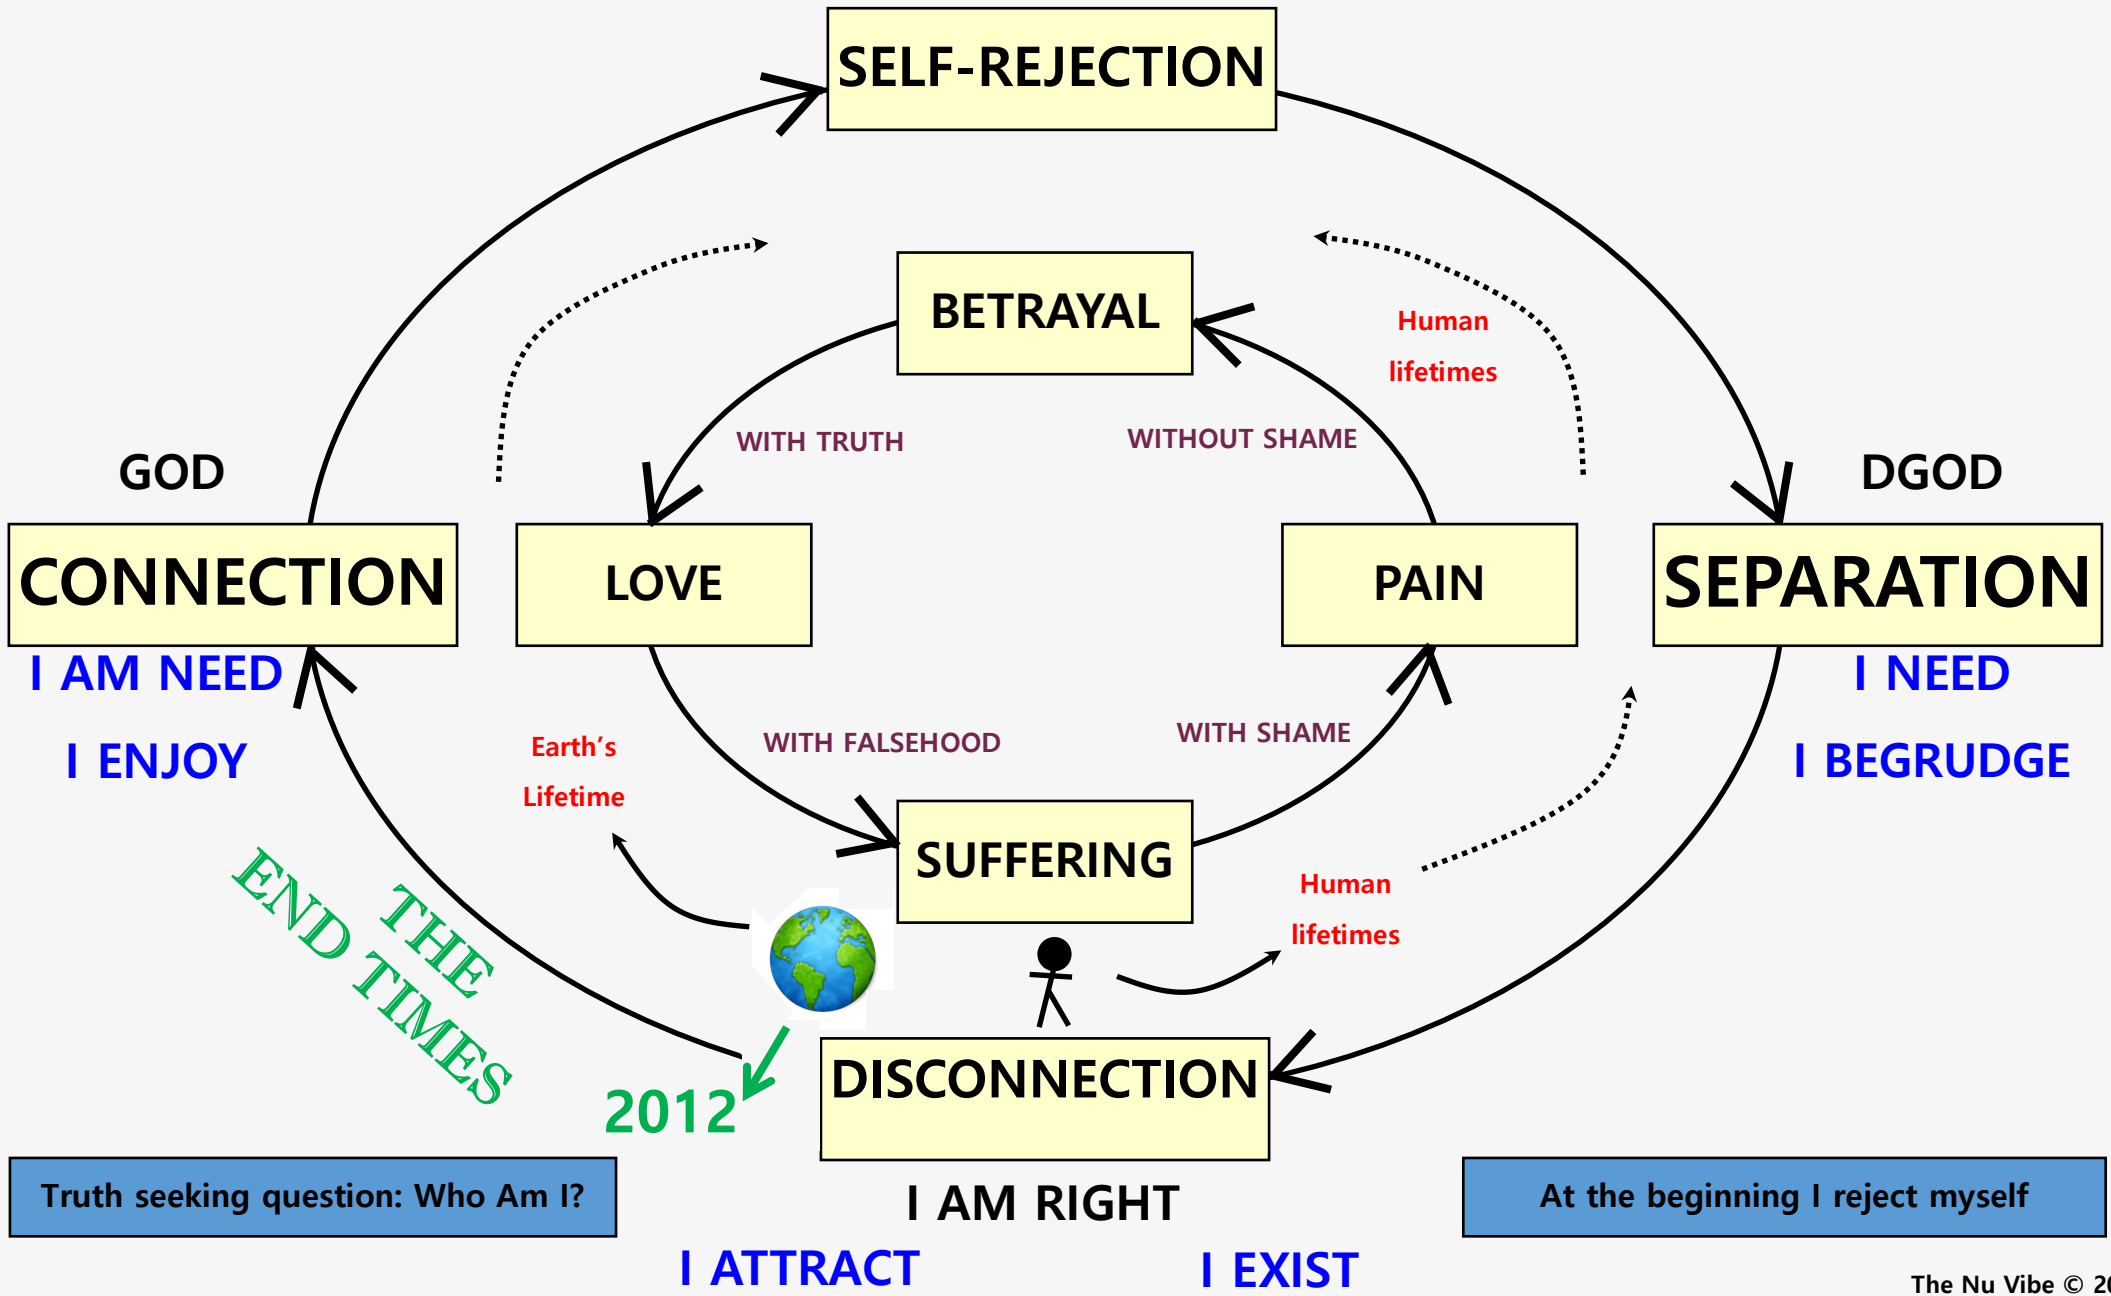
SELF-REJECTION

BETRAYAL

Human lifetimes

WITH TRUTH

WITHOUT SHAME

GOD

DGOD

CONNECTION

LOVE

PAIN

SEPARATION

I AM NEED

I NEED

I ENJOY

I BEGRUDGE

Earth's Lifetime

WITH FALSEHOOD

WITH SHAME

SUFFERING

THE END TIMES

Human lifetimes

2012

DISCONNECTION

Truth seeking question: Who Am I?

At the beginning I reject myself

I AM RIGHT

I ATTRACT

I EXIST

The Nu Vibe © 2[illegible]